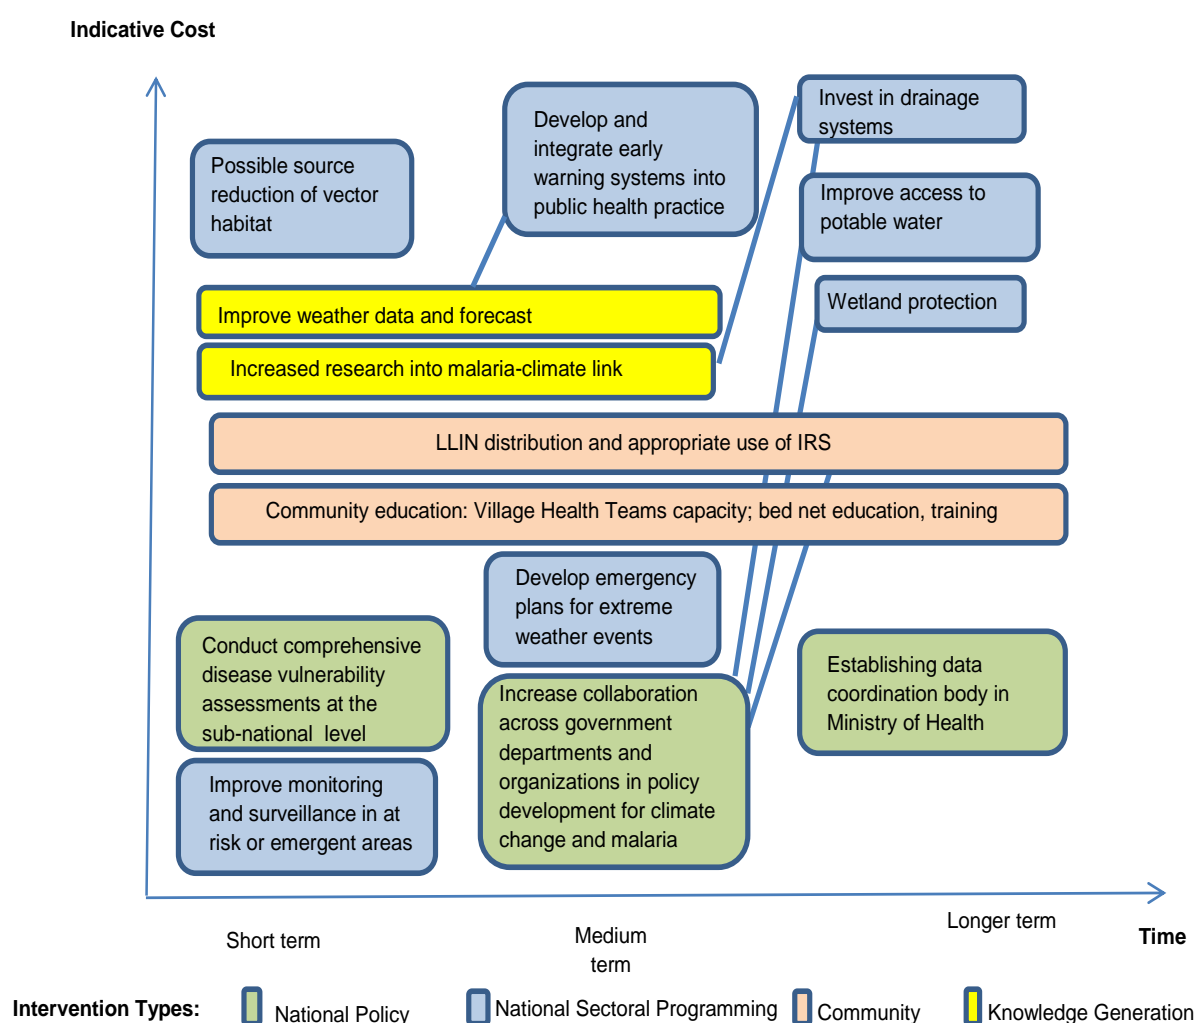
Indicative Cost

Possible source reduction of vector habitat

Develop and integrate early warning systems into public health practice

Invest in drainage systems

Improve access to potable water

Wetland protection

Improve weather data and forecast

Increased research into malaria-climate link

LLIN distribution and appropriate use of IRS

Community education: Village Health Teams capacity; bed net education, training

Develop emergency plans for extreme weather events

Conduct comprehensive disease vulnerability assessments at the sub-national level

Increase collaboration across government departments and organizations in policy development for climate change and malaria

Establishing data coordination body in Ministry of Health

Improve monitoring and surveillance in at risk or emergent areas

Short term

Medium term

Longer term

Time

Intervention Types: National Policy National Sectoral Programming Community Knowledge Generation